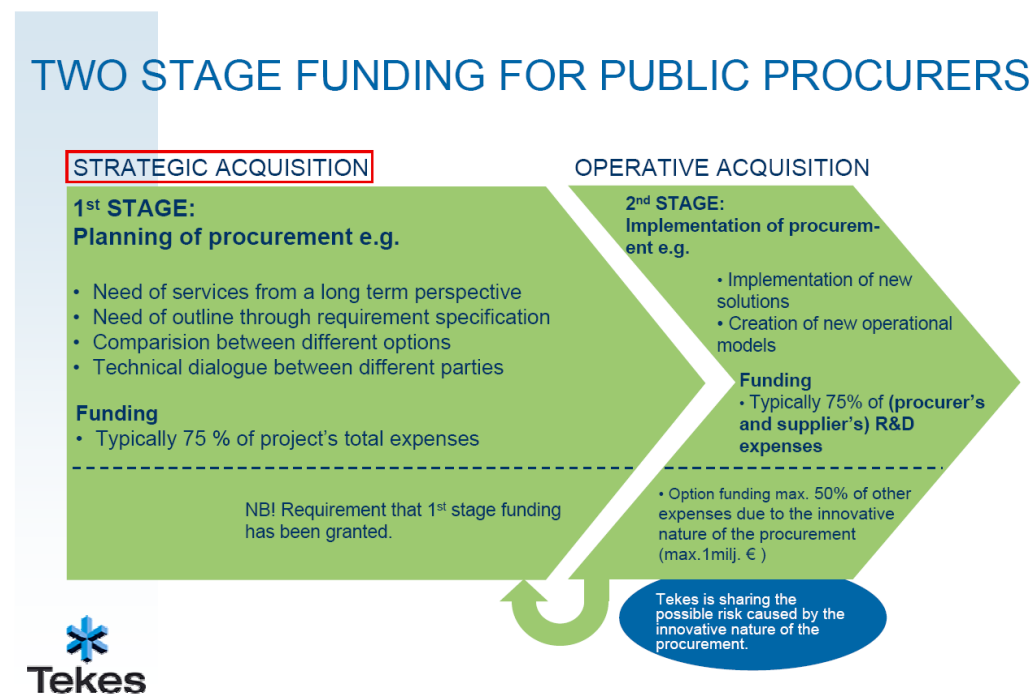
TWO STAGE FUNDING FOR PUBLIC PROCURERS

STRATEGIC ACQUISITION

$1^{st}$ STAGE:
Planning of procurement e.g.

• Need of services from a long term perspective
• Need of outline through requirement specification
• Comparision between different options
• Technical dialogue between different parties

Funding
• Typically 75 % of project's total expenses

NB! Requirement that $1^{st}$ stage funding has been granted.

OPERATIVE ACQUISITION

$2^{nd}$ STAGE:
Implementation of procurement e.g.

• Implementation of new solutions
• Creation of new operational models

Funding
• Typically 75% of (procurer's and supplier's) R&D expenses

• Option funding max. 50% of other expenses due to the innovative nature of the procurement (max.1milj. € )

Tekes is sharing the possible risk caused by the innovative nature of the procurement.

Tekes